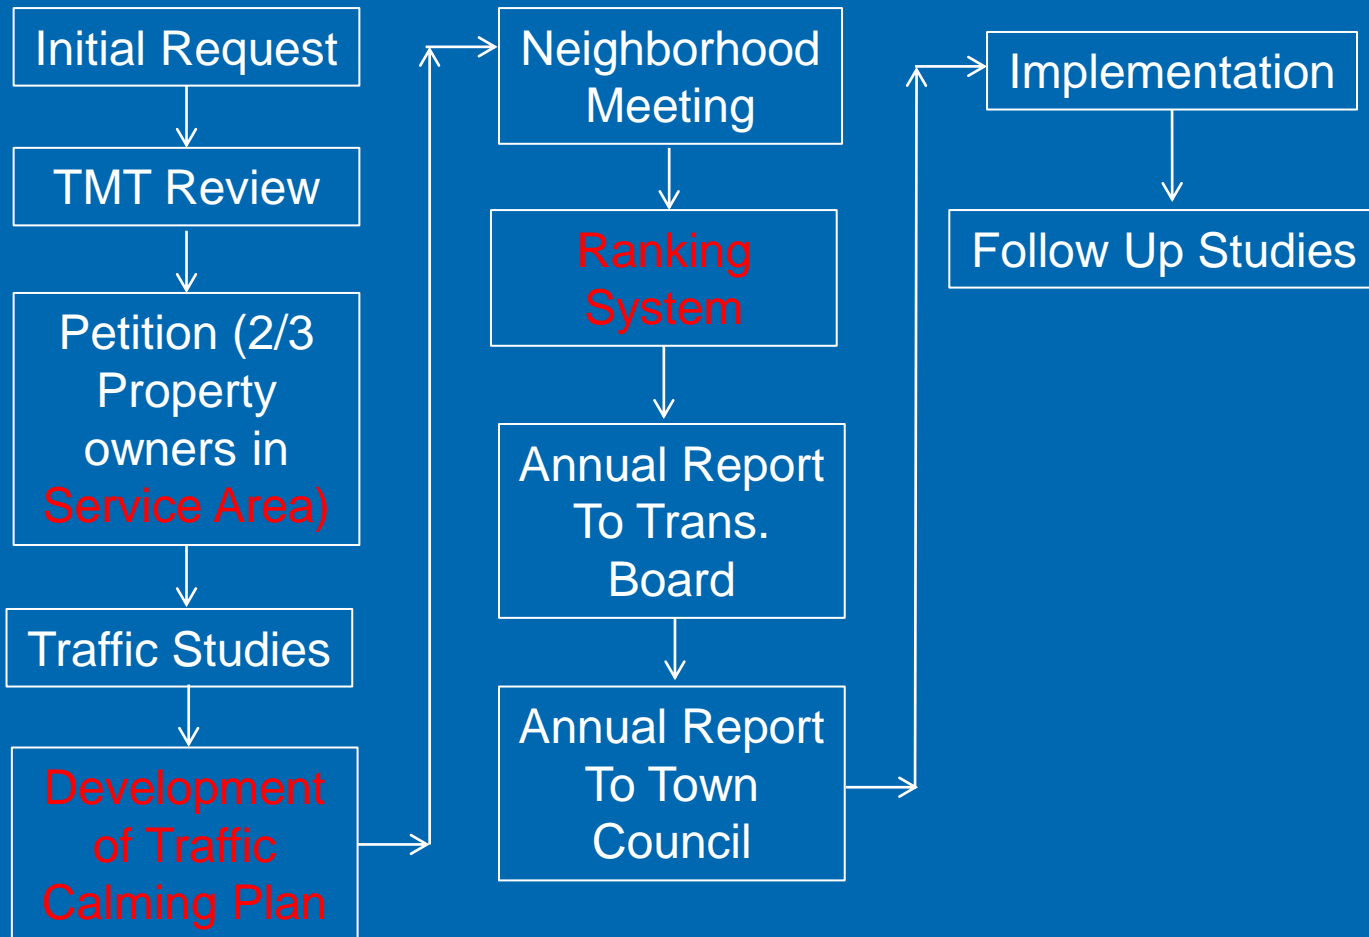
Initial Request

TMT Review

Petition (2/3 Property owners in Service Area)

Traffic Studies

Development of Traffic Calming Plan

Neighborhood Meeting

Ranking System

Annual Report To Trans. Board

Annual Report To Town Council

Implementation

Follow Up Studies